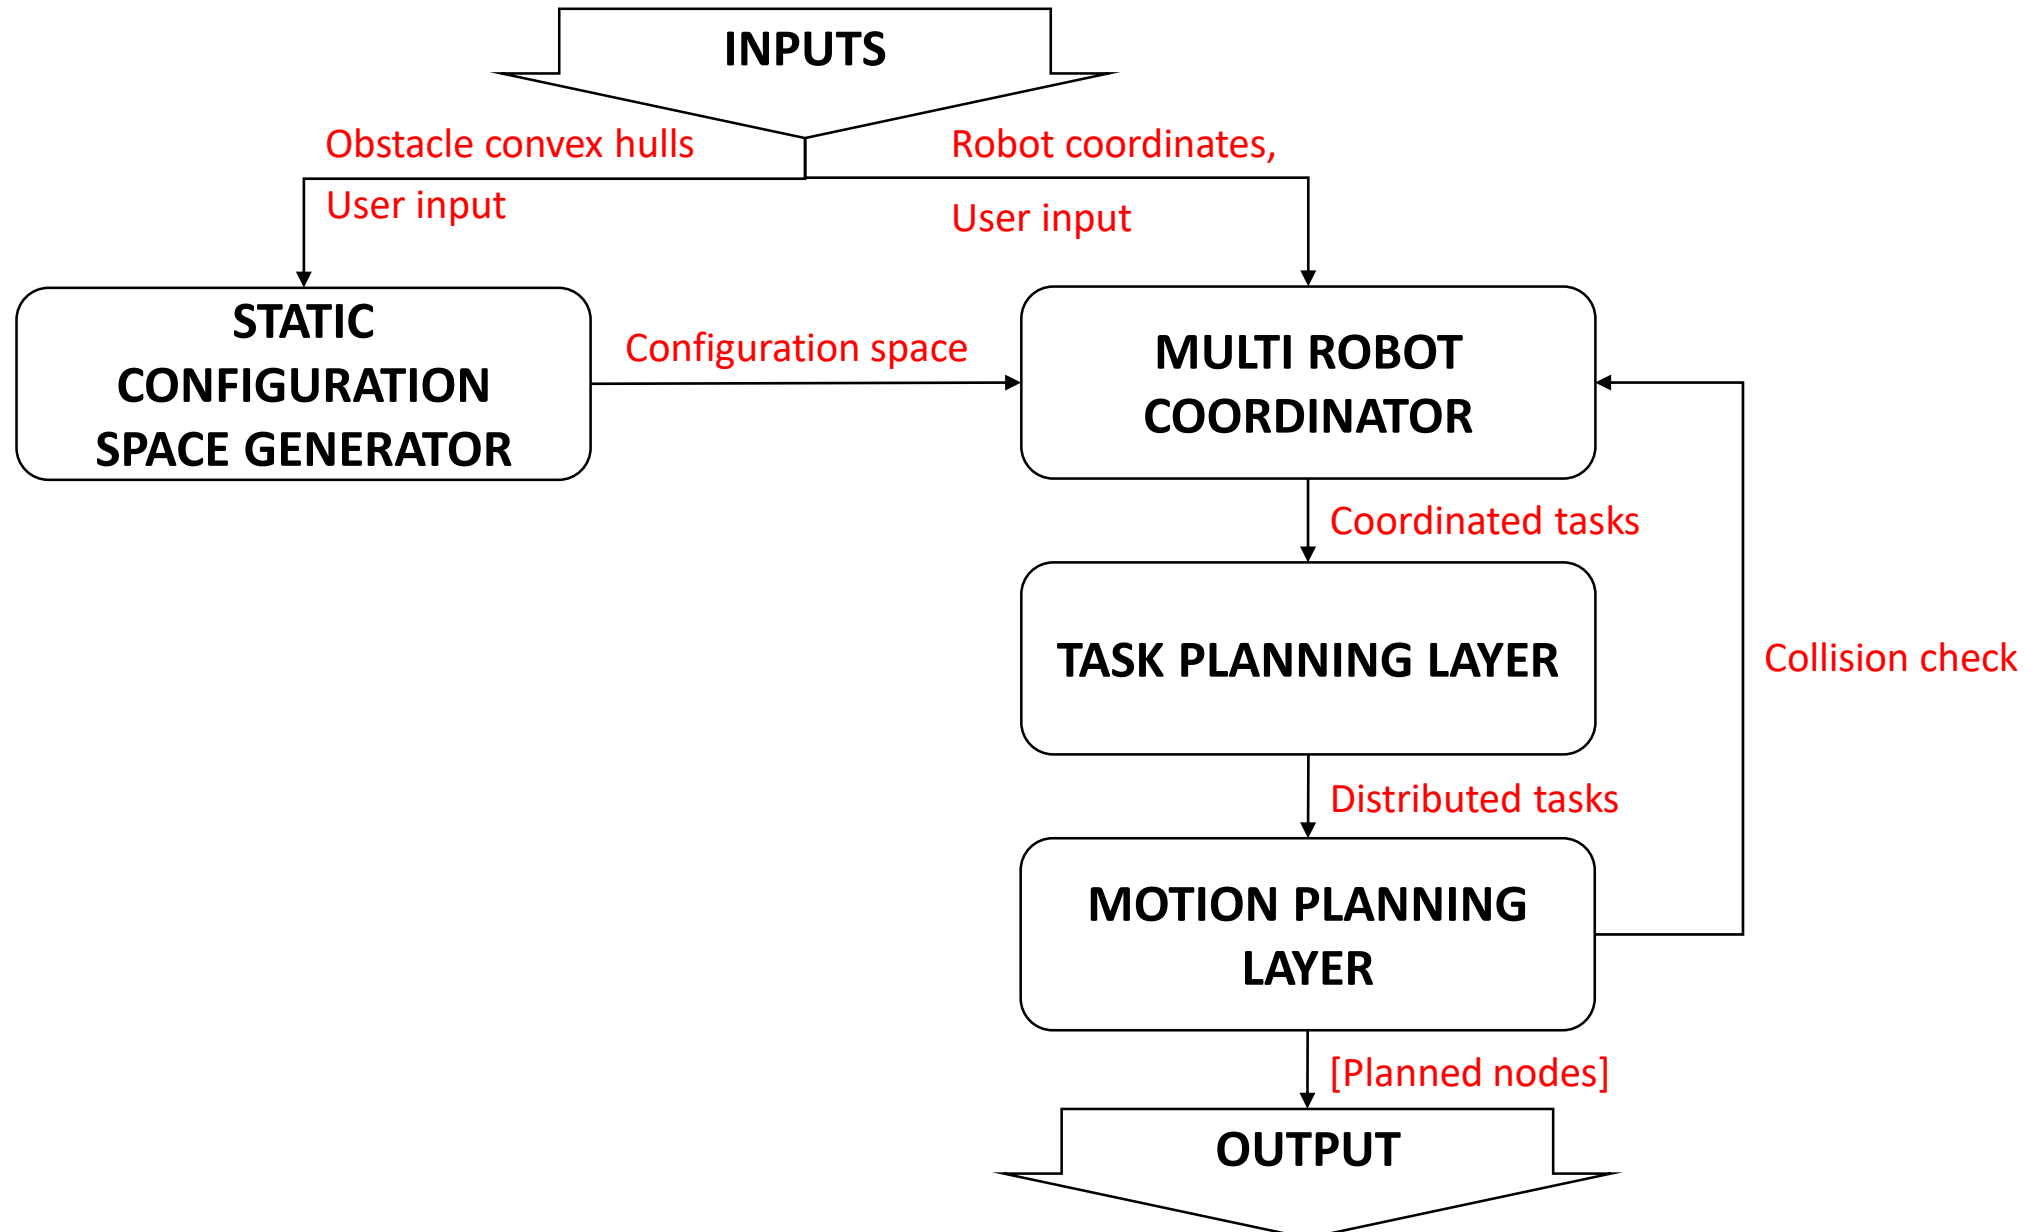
INPUTS

Obstacle convex hulls
User input

Robot coordinates,
User input

STATIC CONFIGURATION SPACE GENERATOR

Configuration space

MULTI ROBOT COORDINATOR

Coordinated tasks

TASK PLANNING LAYER

Collision check

Distributed tasks

MOTION PLANNING LAYER

[Planned nodes]

OUTPUT